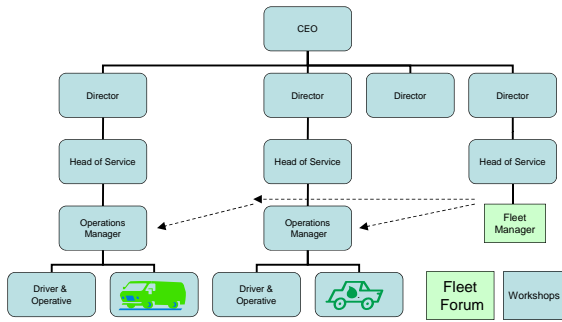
CEO

Director

Director

Director

Director

Head of Service

Head of Service

Head of Service

Operations Manager

Operations Manager

Fleet Manager

Driver & Operative

Driver & Operative

Fleet Forum

Workshops